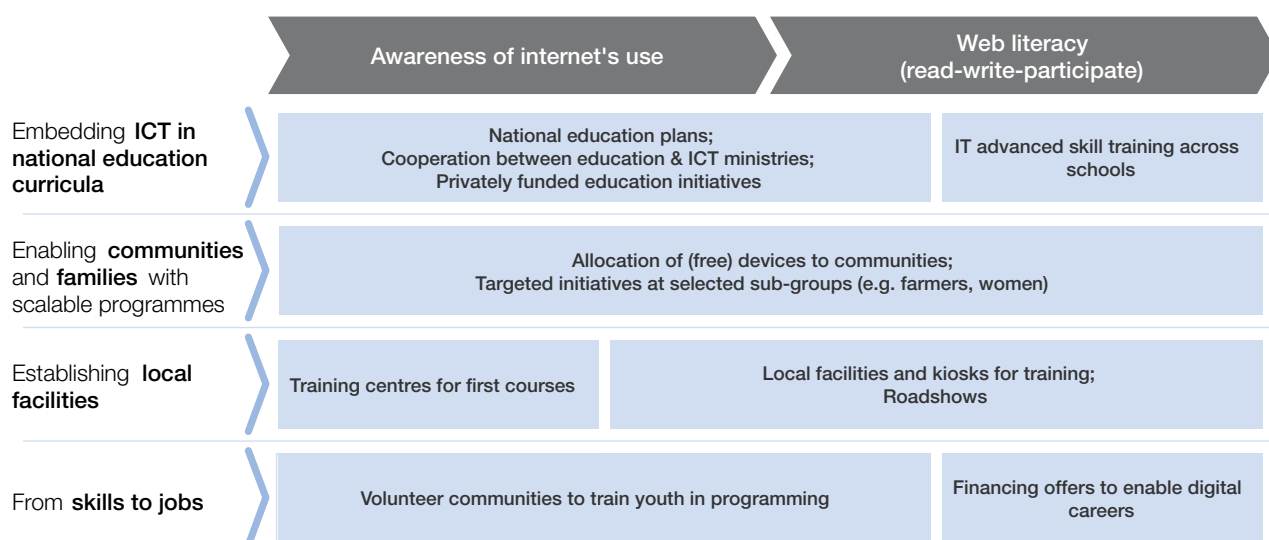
Awareness of internet's use

Web literacy (read-write-participate)

Embedding ICT in national education curricula

National education plans; Cooperation between education & ICT ministries; Privately funded education initiatives

IT advanced skill training across schools

Enabling communities and families with scalable programmes

Allocation of (free) devices to communities; Targeted initiatives at selected sub-groups (e.g. farmers, women)

Establishing local facilities

Training centres for first courses

Local facilities and kiosks for training; Roadshows

From skills to jobs

Volunteer communities to train youth in programming

Financing offers to enable digital careers